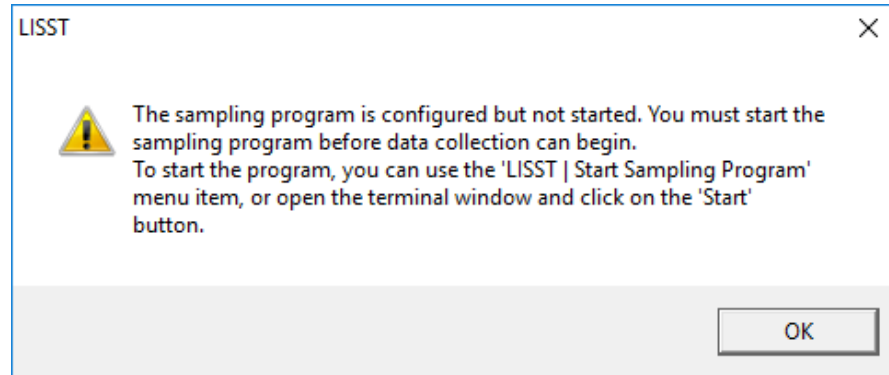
LISST

The sampling program is configured but not started. You must start the sampling program before data collection can begin.
To start the program, you can use the 'LISST | Start Sampling Program' menu item, or open the terminal window and click on the 'Start' button.

OK